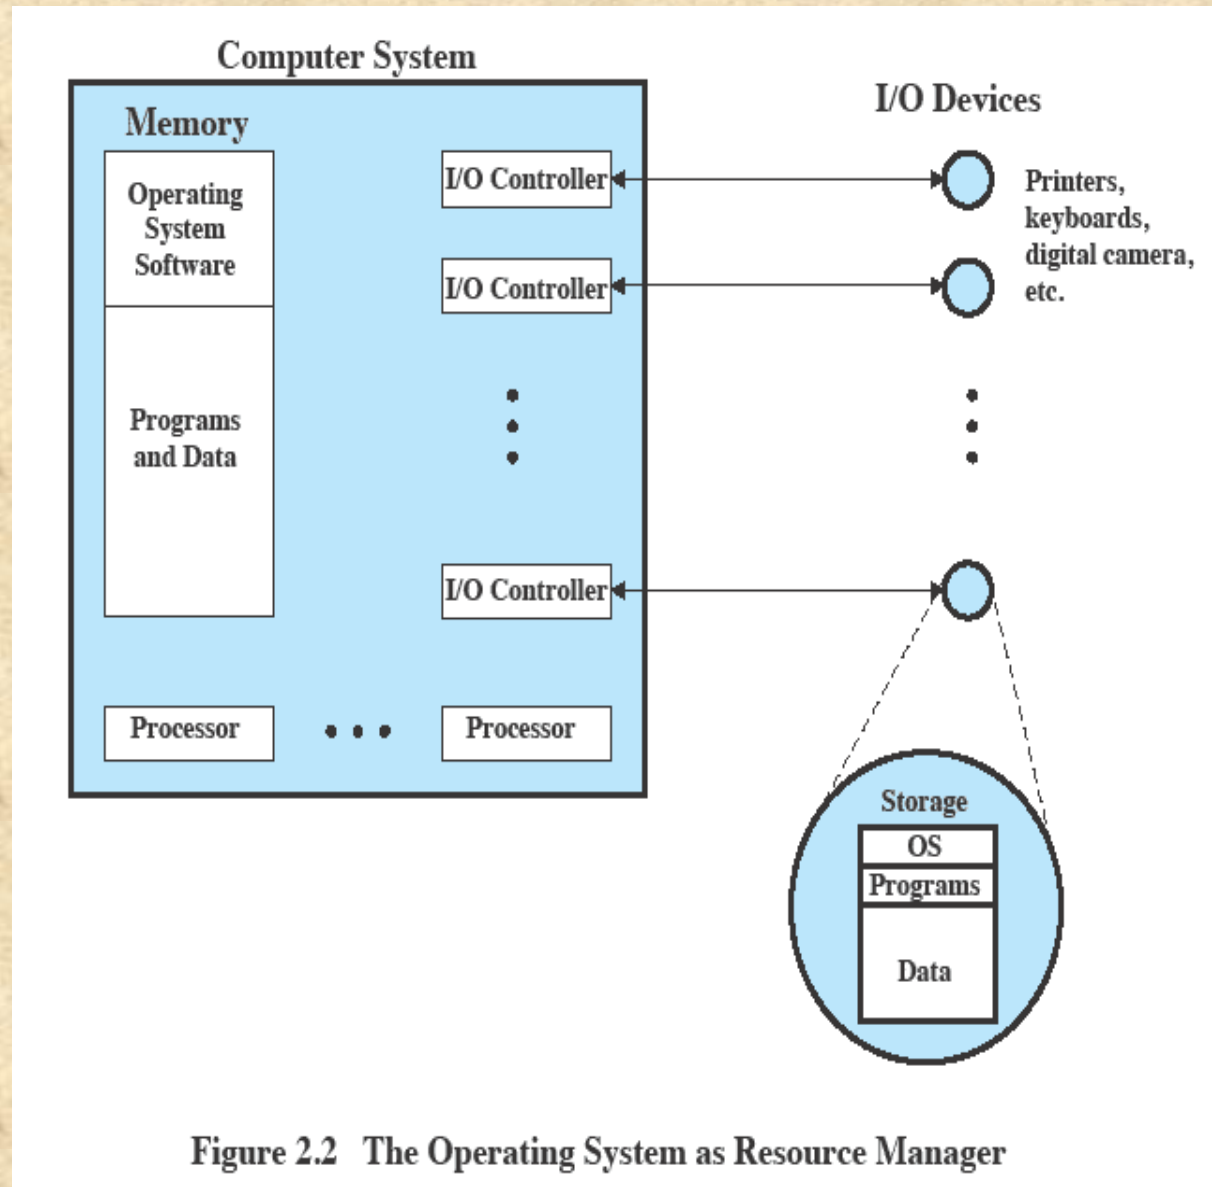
Computer System

Memory

Operating System Software

Programs and Data

I/O Controller

I/O Controller

I/O Controller

Processor

Processor

I/O Devices

Printers, keyboards, digital camera, etc.

Storage

OS

Programs

Data

Figure 2.2 The Operating System as Resource Manager